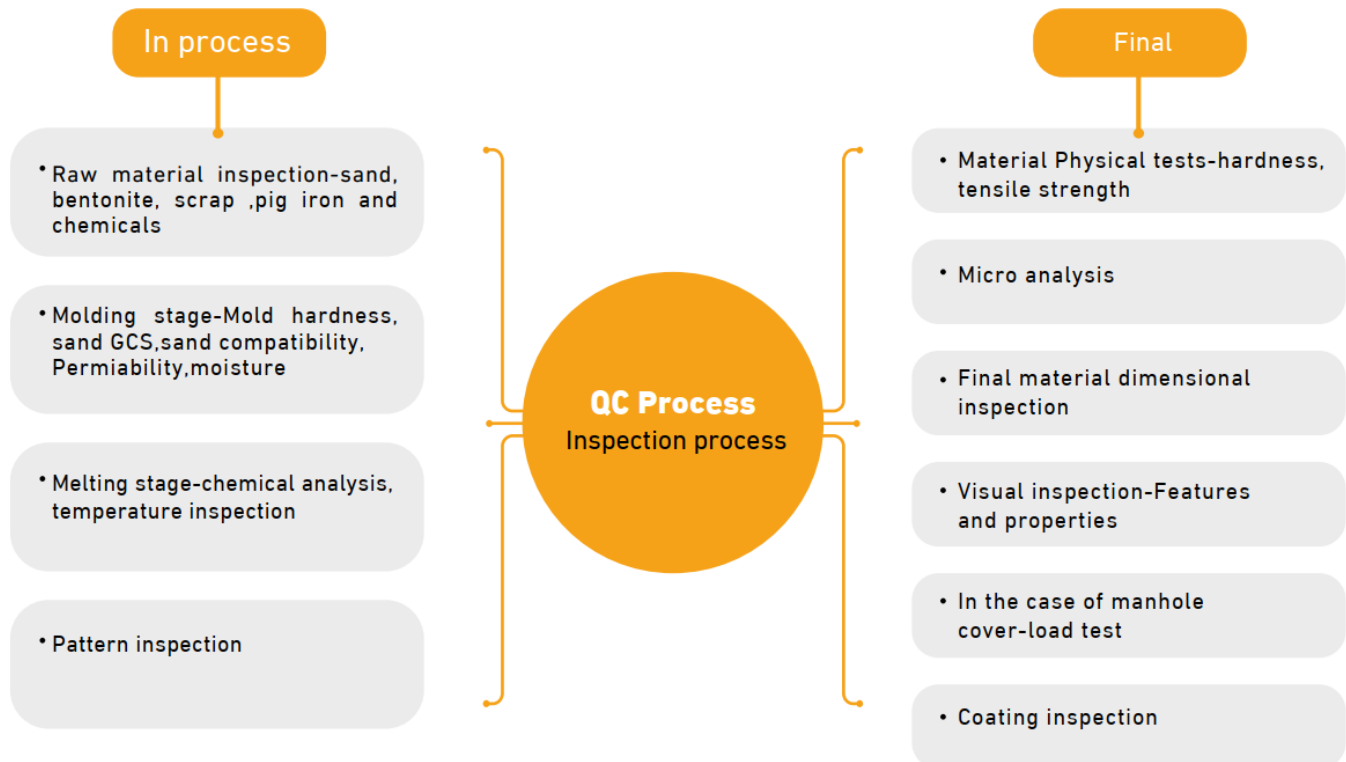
In process

Final

• Raw material inspection-sand, bentonite, scrap ,pig iron and chemicals

• Molding stage-Mold hardness, sand GCS,sand compatibility, Permiability,moisture

• Melting stage-chemical analysis, temperature inspection

• Pattern inspection

QC Process
Inspection process

• Material Physical tests-hardness, tensile strength

• Micro analysis

• Final material dimensional inspection

• Visual inspection-Features and properties

• In the case of manhole cover-load test

• Coating inspection